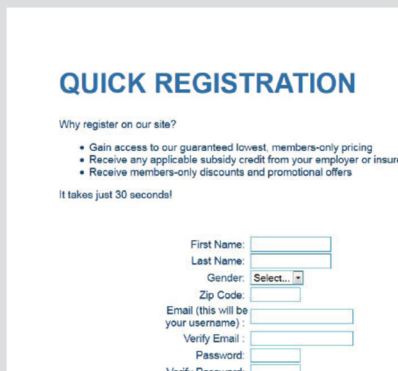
QUICK REGISTRATION

Why register on our site?

- Gain access to our guaranteed lowest, members-only pricing
- Receive any applicable subsidy credit from your employer or insur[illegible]
- Receive members-only discounts and promotional offers

It takes just 30 seconds!

First Name:
Last Name:
Gender: Select...
Zip Code:
Email (this will be your username) :
Verify Email :
Password:
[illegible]